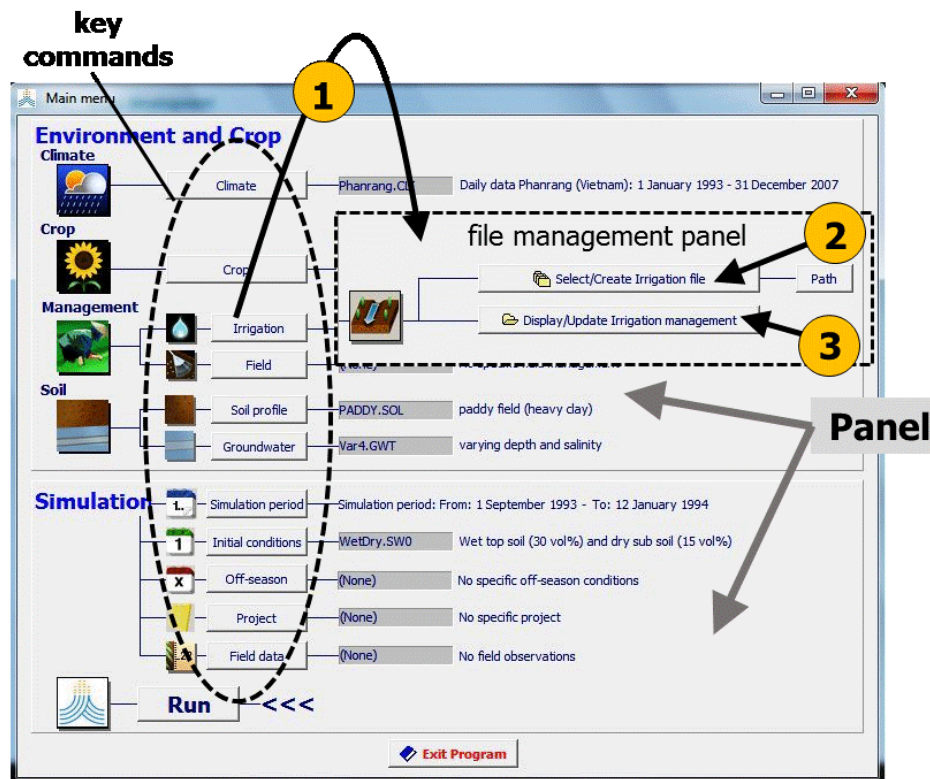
key commands

1

Main menu

Environment and Crop

Climate

Climate

Phanrang.CL

Daily data Phanrang (Vietnam): 1 January 1993 - 31 December 2007

Crop

file management panel

2

Crop

Select/Create Irrigation file

Path

Management

Irrigation

Display/Update Irrigation management

3

Field

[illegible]

Soil

Soil profile

PADDY.SOL

paddy field (heavy clay)

Panel

Groundwater

Var4.GWT

varying depth and salinity

Simulation

Simulation period

Simulation period: From: 1 September 1993 - To: 12 January 1994

Initial conditions

WetDry.SW0

Wet top soil (30 vol%) and dry sub soil (15 vol%)

Off-season

(None)

No specific off-season conditions

Project

(None)

No specific project

Field data

(None)

No field observations

Run

<<<

Exit Program